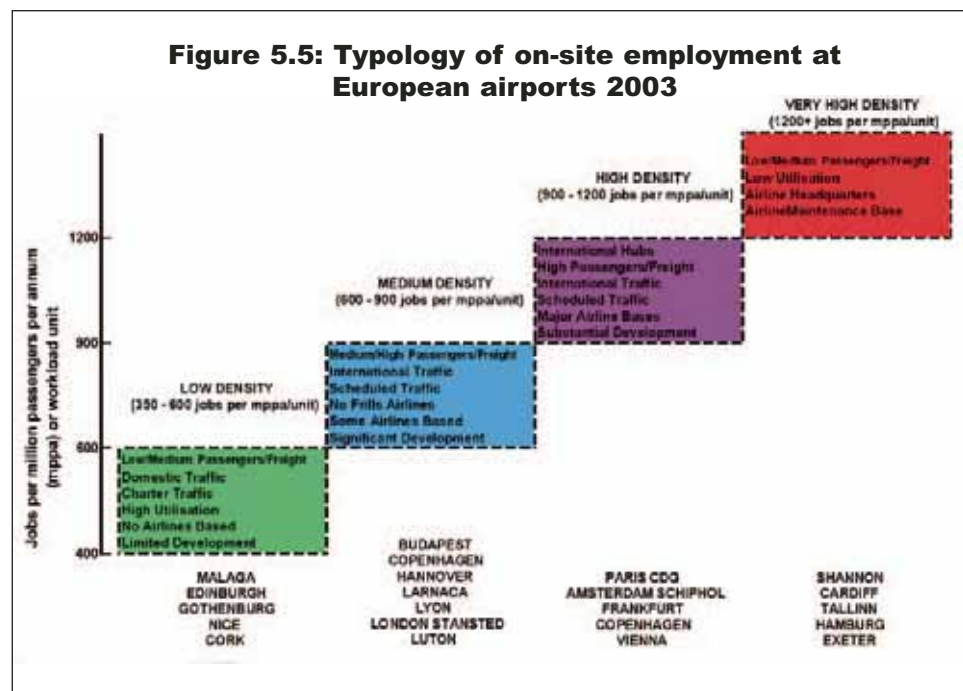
Figure 5.5: Typology of on-site employment at European airports 2003

VERY HIGH DENSITY
(1200+ jobs per mppa/unit)
Low/Medium Passengers/Freight
Low Utilisation
Airline Headquarters
Airline Maintenance Base

HIGH DENSITY
(900 - 1200 jobs per mppa/unit)
International Hubs
High Passengers/Freight
International Traffic
Scheduled Traffic
Major Airline Bases
Substantial Development

MEDIUM DENSITY
(600 - 900 jobs per mppa/unit)
Medium/High Passengers/Freight
International Traffic
Scheduled Traffic
No Frills Airlines
Some Airlines Based
Significant Development

LOW DENSITY
(350 - 600 jobs per mppa/unit)
Low/Medium Passengers/Freight
Domestic Traffic
Charter Traffic
High Utilisation
No Airlines Based
Limited Development

Jobs per million passengers per annum (mppa) or workload unit

1200
900
600
400

MALAGA
EDINBURGH
GOTHENBURG
NICE
CORK

BUDAPEST
COPENHAGEN
HANNOVER
LARNACA
LYON
LONDON STANSTED
LUTON

PARIS CDG
AMSTERDAM SCHIPHOL
FRANKFURT
COPENHAGEN
VIENNA

SHANNON
CARDIFF
TALLINN
HAMBURG
EXETER